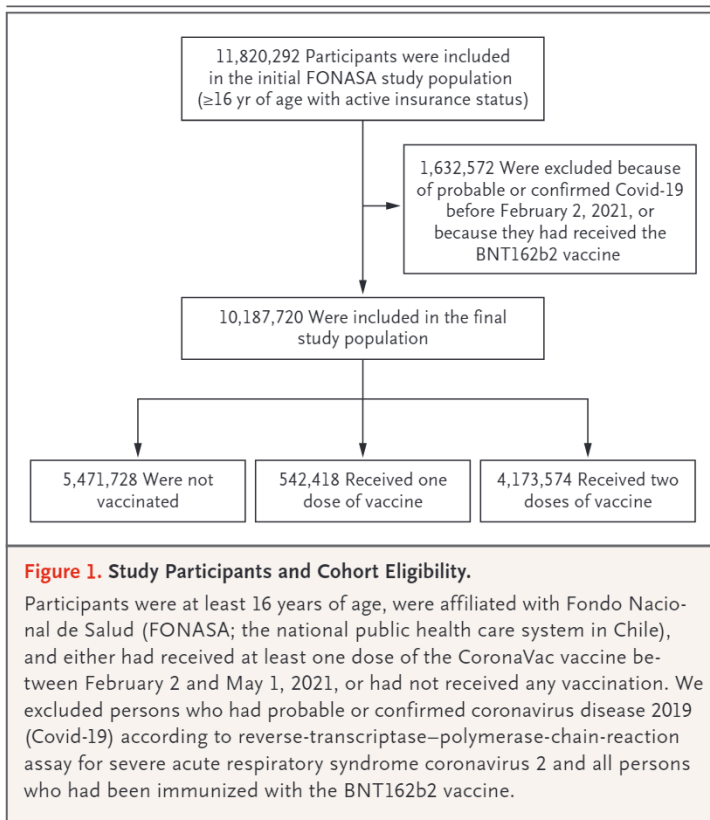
11,820,292 Participants were included in the initial FONASA study population (≥16 yr of age with active insurance status)

1,632,572 Were excluded because of probable or confirmed Covid-19 before February 2, 2021, or because they had received the BNT162b2 vaccine

10,187,720 Were included in the final study population

5,471,728 Were not vaccinated

542,418 Received one dose of vaccine

4,173,574 Received two doses of vaccine

Figure 1. Study Participants and Cohort Eligibility.

Participants were at least 16 years of age, were affiliated with Fondo Nacional de Salud (FONASA; the national public health care system in Chile), and either had received at least one dose of the CoronaVac vaccine between February 2 and May 1, 2021, or had not received any vaccination. We excluded persons who had probable or confirmed coronavirus disease 2019 (Covid-19) according to reverse-transcriptase–polymerase-chain-reaction assay for severe acute respiratory syndrome coronavirus 2 and all persons who had been immunized with the BNT162b2 vaccine.